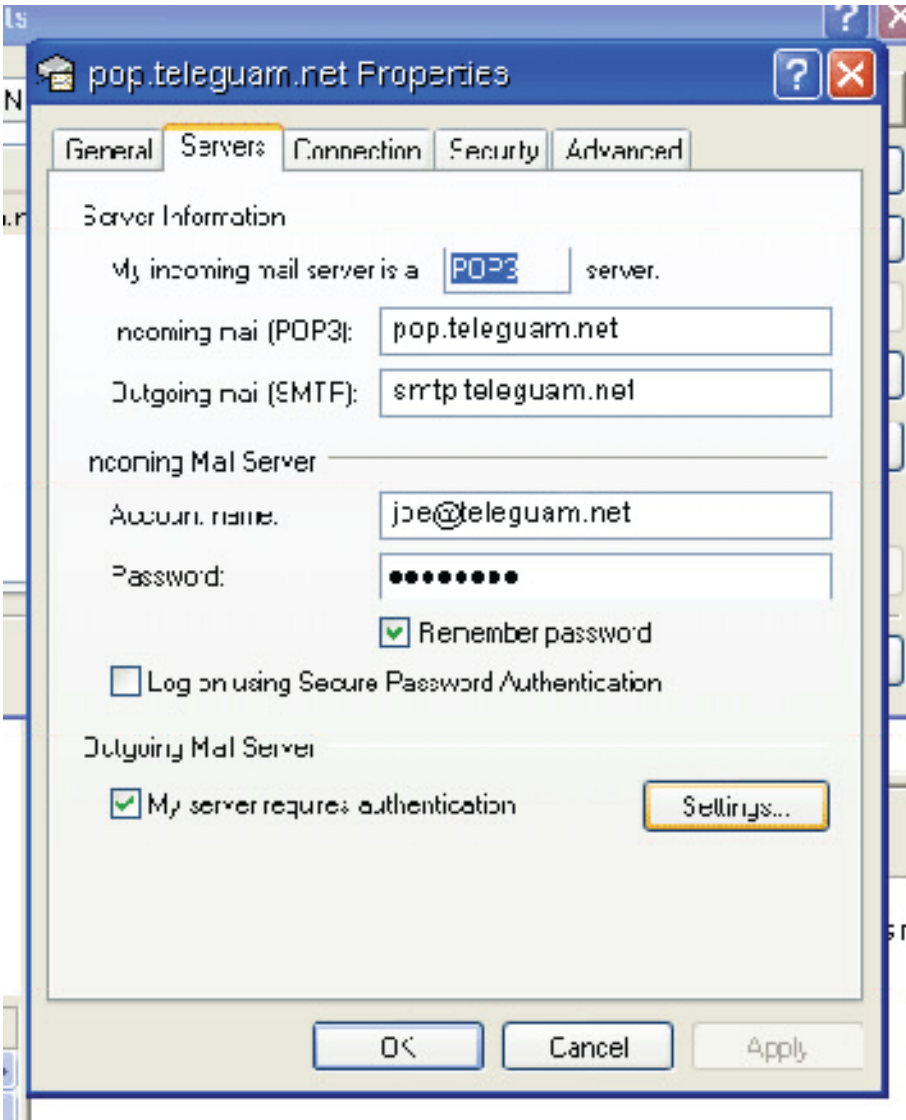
pop.teleguam.net Properties

General Servers Connection Security Advanced

Server Information

My incoming mail server is a POP3 server.

Incoming mail (POP3): pop.teleguam.net

Outgoing mail (SMTP): smtp.teleguam.net

Incoming Mail Server

Account name: joe@teleguam.net

Password: ●●●●●●●●●

Remember password

Log on using Secure Password Authentication

Outgoing Mail Server

My server requires authentication

Settings...

OK Cancel Apply